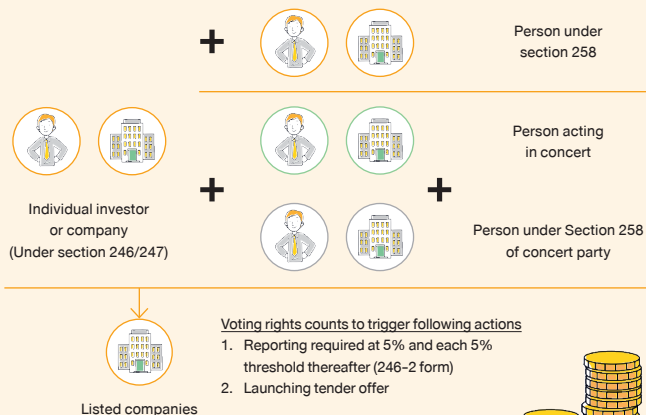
Person under section 258

Individual investor or company (Under section 246/247)

Person acting in concert

Person under Section 258 of concert party

Listed companies

Voting rights counts to trigger following actions

1. Reporting required at 5% and each 5% threshold thereafter (246-2 form)
2. Launching tender offer